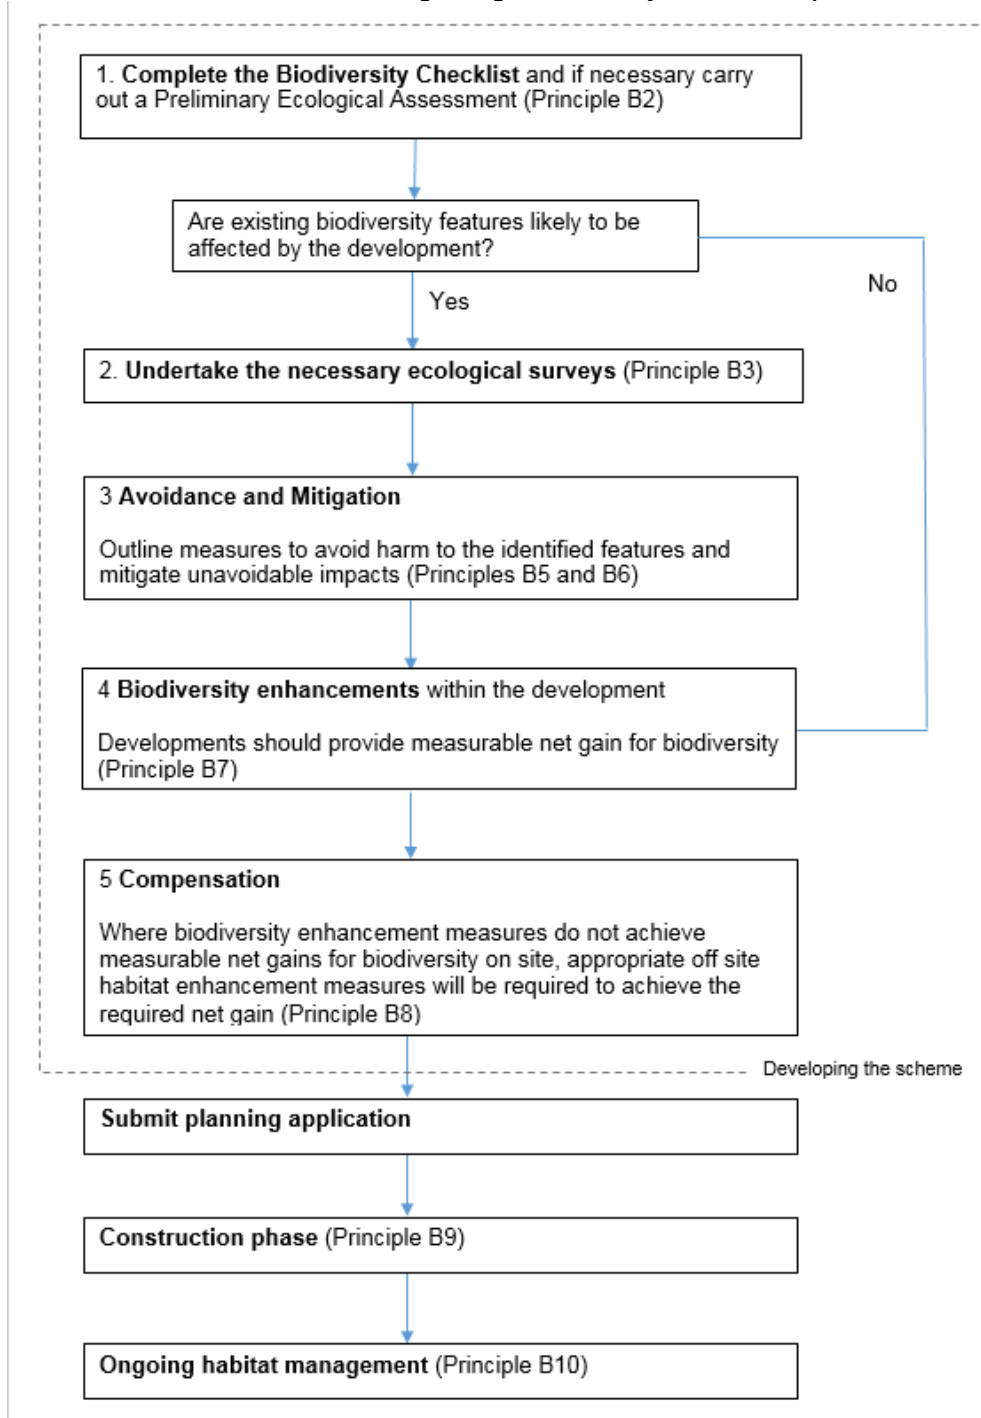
1. Complete the Biodiversity Checklist and if necessary carry out a Preliminary Ecological Assessment (Principle B2)

Are existing biodiversity features likely to be affected by the development?

Yes

No

2. Undertake the necessary ecological surveys (Principle B3)

3 Avoidance and Mitigation

Outline measures to avoid harm to the identified features and mitigate unavoidable impacts (Principles B5 and B6)

4 Biodiversity enhancements within the development

Developments should provide measurable net gain for biodiversity (Principle B7)

5 Compensation

Where biodiversity enhancement measures do not achieve measurable net gains for biodiversity on site, appropriate off site habitat enhancement measures will be required to achieve the required net gain (Principle B8)

Developing the scheme

Submit planning application

Construction phase (Principle B9)

Ongoing habitat management (Principle B10)